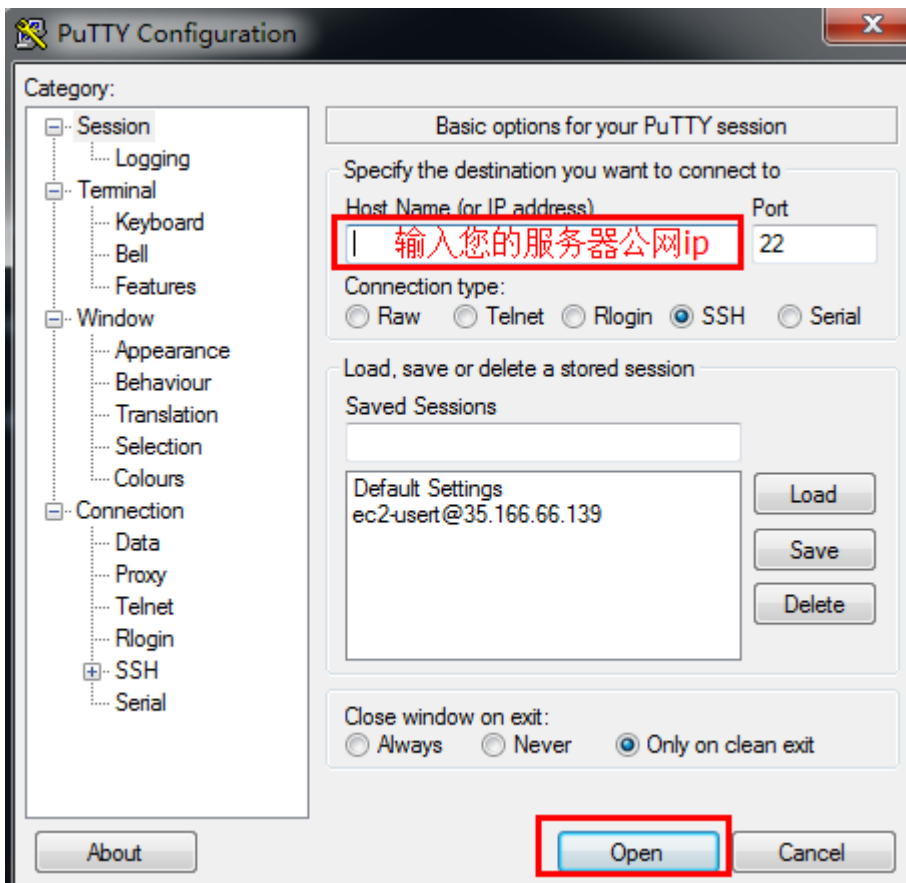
PuTTY Configuration

Category:

Session
Logging
Terminal
Keyboard
Bell
Features
Window
Appearance
Behaviour
Translation
Selection
Colours
Connection
Data
Proxy
Telnet
Rlogin
SSH
Serial

Basic options for your PuTTY session

Specify the destination you want to connect to

Host Name (or IP address)
输入您的服务器公网ip

Port
22

Connection type:
Raw Telnet Rlogin SSH Serial

Load, save or delete a stored session

Saved Sessions

Default Settings
ec2-usert@35.166.66.139

Load
Save
Delete

Close window on exit:
Always Never Only on clean exit

About
Open
Cancel